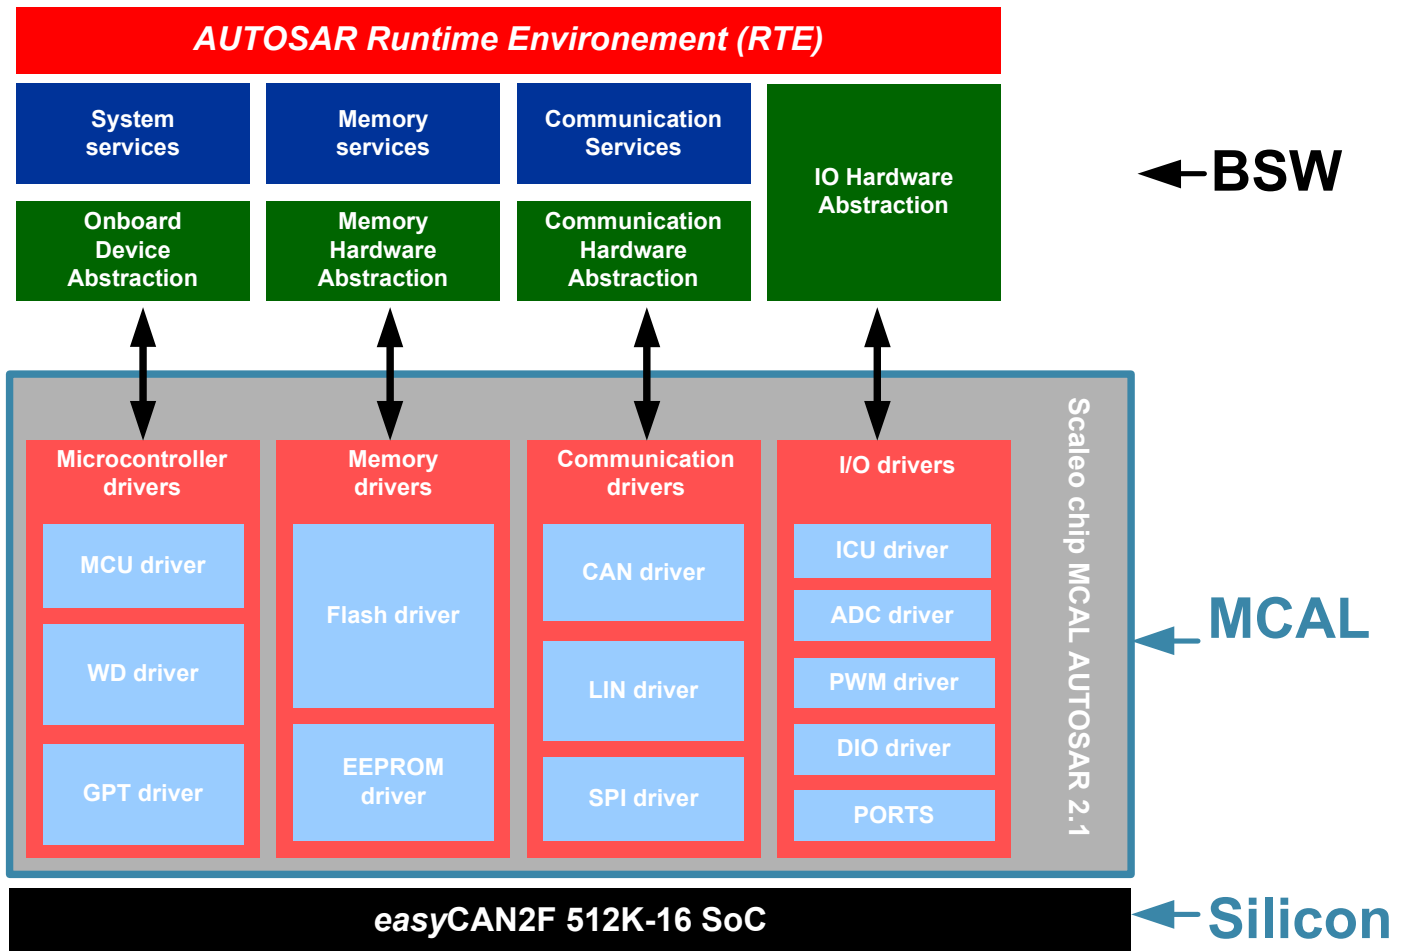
AUTOSAR Runtime Environement (RTE)

System services

Memory services

Communication Services

IO Hardware Abstraction

BSW

Onboard Device Abstraction

Memory Hardware Abstraction

Communication Hardware Abstraction

Microcontroller drivers

MCU driver

WD driver

GPT driver

Memory drivers

Flash driver

EEPROM driver

Communication drivers

CAN driver

LIN driver

SPI driver

I/O drivers

ICU driver

ADC driver

PWM driver

DIO driver

PORTS

Scaleo chip MCAL AUTOSAR 2.1

MCAL

easyCAN2F 512K-16 SoC

Silicon